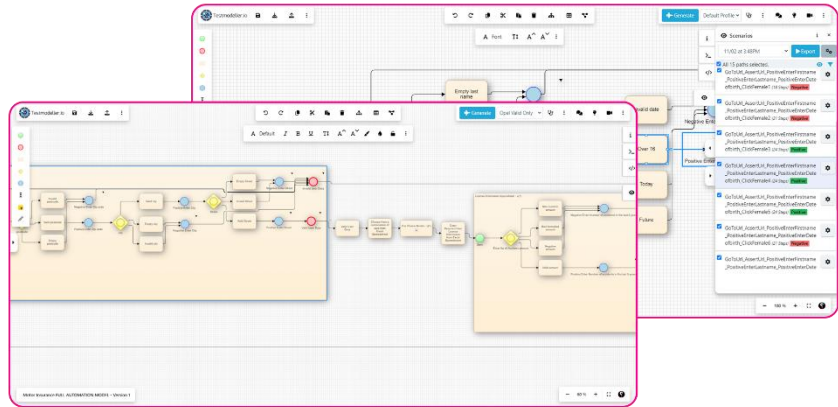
Testmodeller.io

Generate Default Profile

Font

Empty last name

Invalid date

Over 18

Today

Future

Negative Enter

Positive Enter

Scenarios

11/02 at 3:46PM

Export

All 15 paths selected.

GoToUrl_AssertUrl_PositiveEnterFirstname_PositiveEnterLastname_PositiveEnterDateofbirth_ClickFemale1 (18 Steps) Negative

GoToUrl_AssertUrl_PositiveEnterFirstname_PositiveEnterLastname_PositiveEnterDateofbirth_ClickFemale2 (21 Steps) Negative

GoToUrl_AssertUrl_PositiveEnterFirstname_PositiveEnterLastname_PositiveEnterDateofbirth_ClickFemale3 (24 Steps) Positive

GoToUrl_AssertUrl_PositiveEnterFirstname_PositiveEnterLastname_PositiveEnterDateofbirth_ClickFemale4 (24 Steps) Positive

GoToUrl_AssertUrl_PositiveEnterFirstname_PositiveEnterLastname_PositiveEnterDateofbirth_ClickFemale5 (21 Steps) Positive

GoToUrl_AssertUrl_PositiveEnterFirstname_PositiveEnterLastname_PositiveEnterDateofbirth_ClickFemale6 (21 Steps) Negative

GoToUrl_AssertUrl_PositiveEnterFirstname_PositiveEnterLastname_PositiveEnterDateofbirth_ClickFemale7 (21 Steps) Positive

100 %

Testmodeller.io

Generate Opal Valid Only

Default

Motor Insurance Full - AUTOMATION MODEL - Version 1

90 %